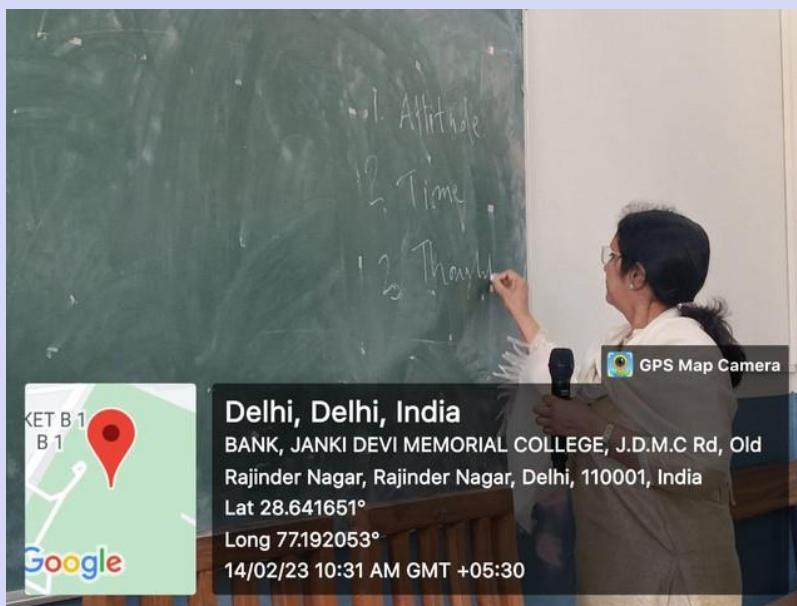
1. Attitude
2. Time
3. Thought

GPS Map Camera

KET B 1
B 1

Google

Delhi, Delhi, India
BANK, JANKI DEVI MEMORIAL COLLEGE, J.D.M.C Rd, Old Rajinder Nagar, Rajinder Nagar, Delhi, 110001, India
Lat 28.641651°
Long 77.192053°
14/02/23 10:31 AM GMT +05:30